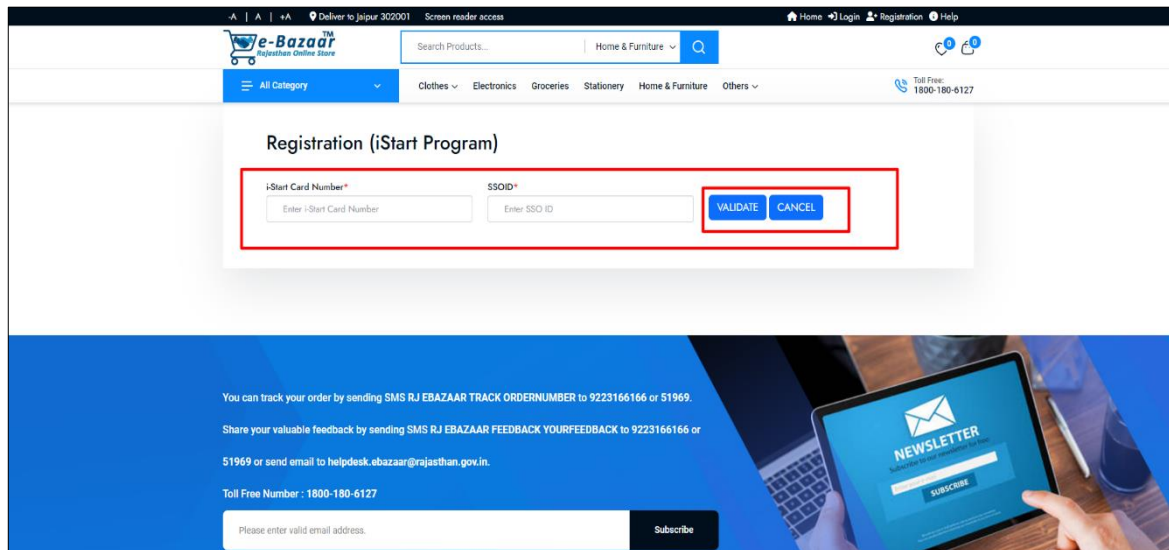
-A | A | +A Deliver to Jaipur 302001 Screen reader access

Home Login Registration Help

e-Bazaar TM Rajasthan Online Store

Search Products...

Home & Furniture

0 0

All Category

Clothes Electronics Groceries Stationery Home & Furniture Others

Toll Free: 1800-180-6127

Registration (iStart Program)

i-Start Card Number*

Enter i-Start Card Number

SSOID*

Enter SSO ID

VALIDATE CANCEL

You can track your order by sending SMS RJ EBAZAAR TRACK ORDERNUMBER to 9223166166 or 51969.

Share your valuable feedback by sending SMS RJ EBAZAAR FEEDBACK YOURFEEDBACK to 9223166166 or 51969 or send email to helpdesk.ebazaar@rajasthan.gov.in.

Toll Free Number : 1800-180-6127

Please enter valid email address.

Subscribe

NEWSLETTER

Subscribe to our newsletter for free

SUBSCRIBE